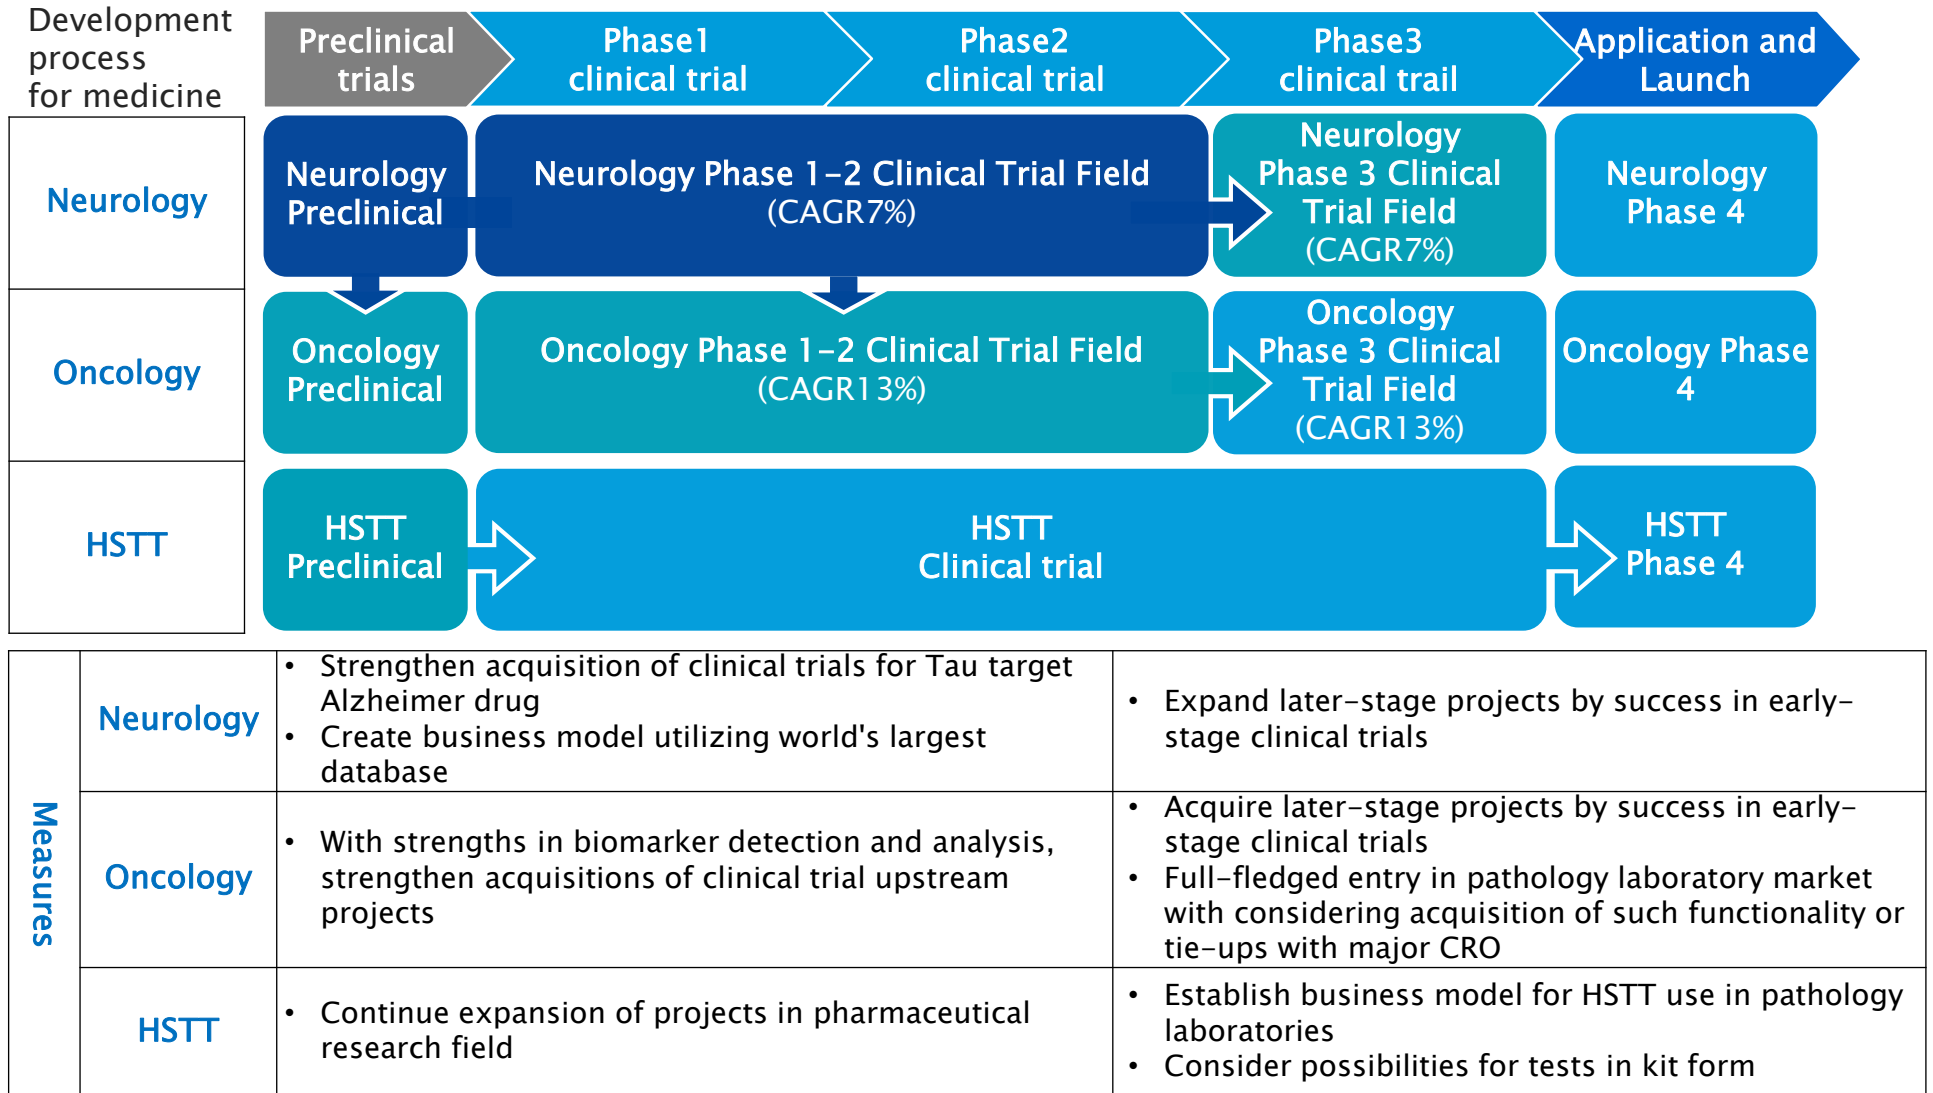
Development process for medicine

Preclinical trials

Phase1 clinical trial

Phase2 clinical trial

Phase3 clinical trail

Application and Launch

Neurology

Neurology Preclinical

Neurology Phase 1-2 Clinical Trial Field (CAGR7%)

Neurology Phase 3 Clinical Trial Field (CAGR7%)

Neurology Phase 4

Oncology

Oncology Preclinical

Oncology Phase 1-2 Clinical Trial Field (CAGR13%)

Oncology Phase 3 Clinical Trial Field (CAGR13%)

Oncology Phase 4

HSTT

HSTT Preclinical

HSTT Clinical trial

HSTT Phase 4

Measures

| | | |
|---|---|---|
| Neurology | • Strengthen acquisition of clinical trials for Tau target Alzheimer drug<br>• Create business model utilizing world's largest database | • Expand later-stage projects by success in early-stage clinical trials |
| Oncology | • With strengths in biomarker detection and analysis, strengthen acquisitions of clinical trial upstream projects | • Acquire later-stage projects by success in early-stage clinical trials<br>• Full-fledged entry in pathology laboratory market with considering acquisition of such functionality or tie-ups with major CRO |
| HSTT | • Continue expansion of projects in pharmaceutical research field | • Establish business model for HSTT use in pathology laboratories<br>• Consider possibilities for tests in kit form |